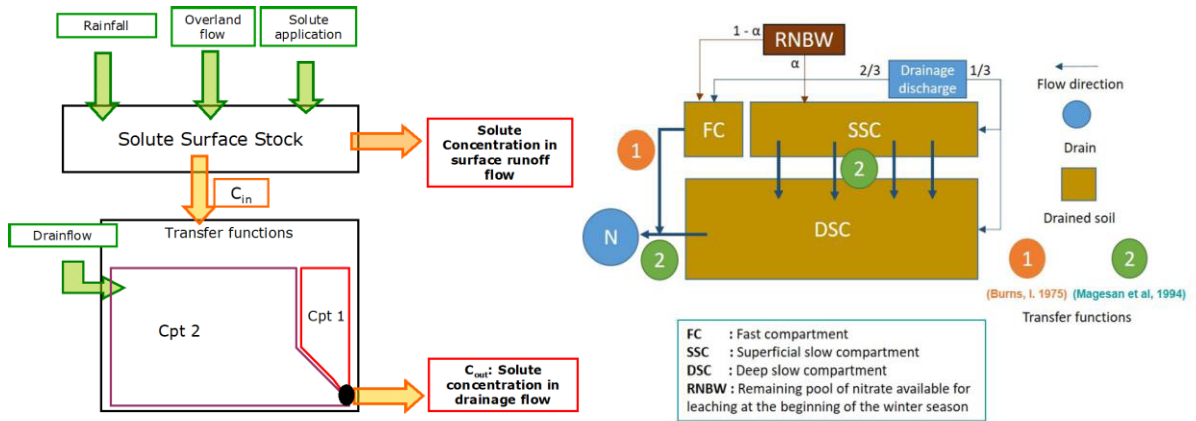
Rainfall

Overland flow

Solute application

Solute Surface Stock

Solute Concentration in surface runoff flow

$C_{in}$

Drainflow

Transfer functions

Cpt 2

Cpt 1

$C_{out}$: Solute concentration in drainage flow

1 - α

RNBW

α

2/3

Drainage discharge

1/3

FC

SSC

1

2

DSC

N

2

Flow direction

Drain

Drained soil

1

2

(Burns, I. 1975) (Magesan et al, 1994)

Transfer functions

FC : Fast compartment
SSC : Superficial slow compartment
DSC : Deep slow compartment
RNBW : Remaining pool of nitrate available for leaching at the beginning of the winter season